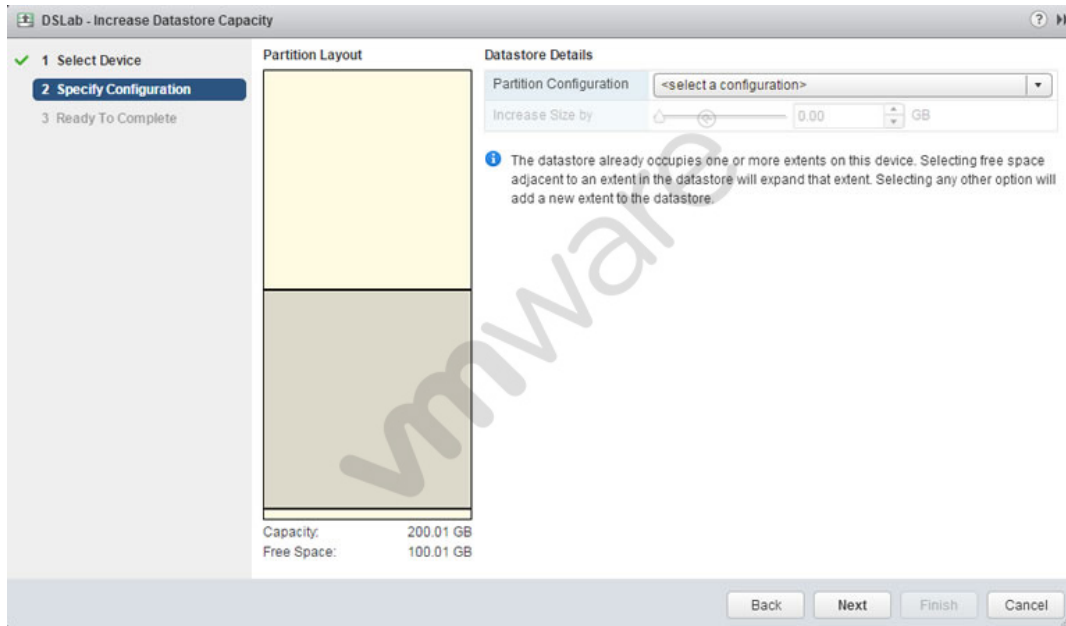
DSLab - Increase Datastore Capacity

1 Select Device
2 Specify Configuration
3 Ready To Complete

Partition Layout

Capacity: 200.01 GB
Free Space: 100.01 GB

Datastore Details

| Partition Configuration | <select a configuration> |
|---|---|
| Increase Size by | 0.00 GB |

The datastore already occupies one or more extents on this device. Selecting free space adjacent to an extent in the datastore will expand that extent. Selecting any other option will add a new extent to the datastore.

vmware

Back Next Finish Cancel